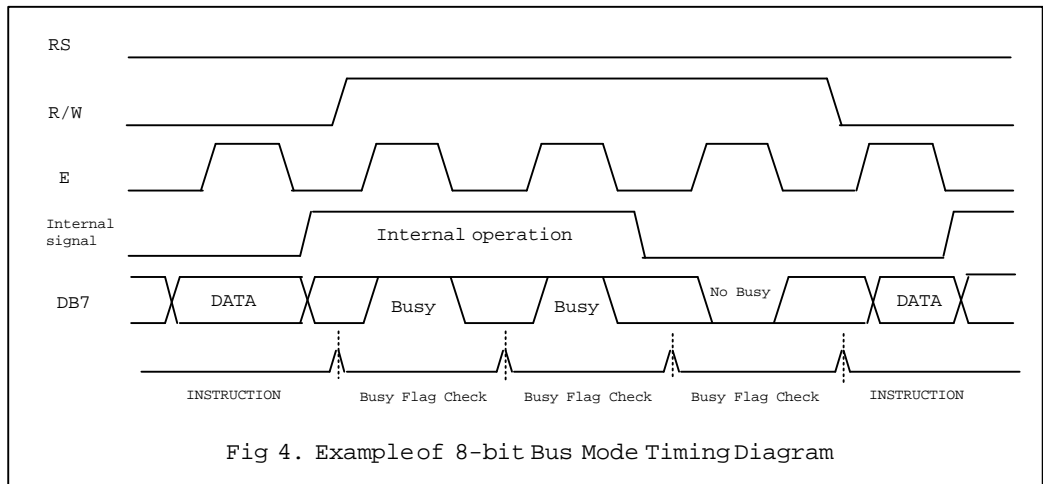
RS

R/W

E

Internal signal

Internal operation

DB7

DATA

Busy

Busy

No Busy

DATA

INSTRUCTION

Busy Flag Check

Busy Flag Check

Busy Flag Check

INSTRUCTION

Fig 4. Example of 8-bit Bus Mode Timing Diagram